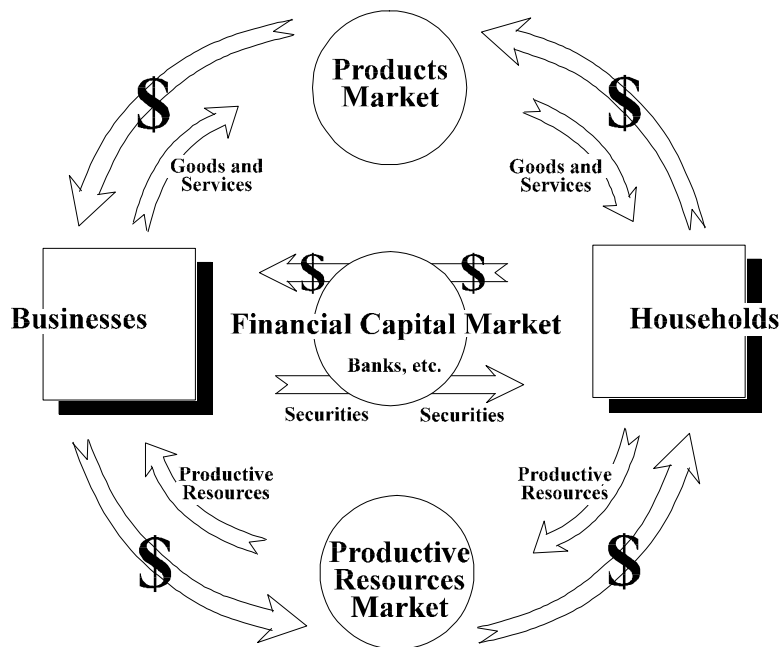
Products Market

$

Goods and Services

$

Goods and Services

Businesses

$

$

Financial Capital Market

Households

Banks, etc.

Securities

Securities

Productive Resources

Productive Resources

$

Productive Resources Market

$